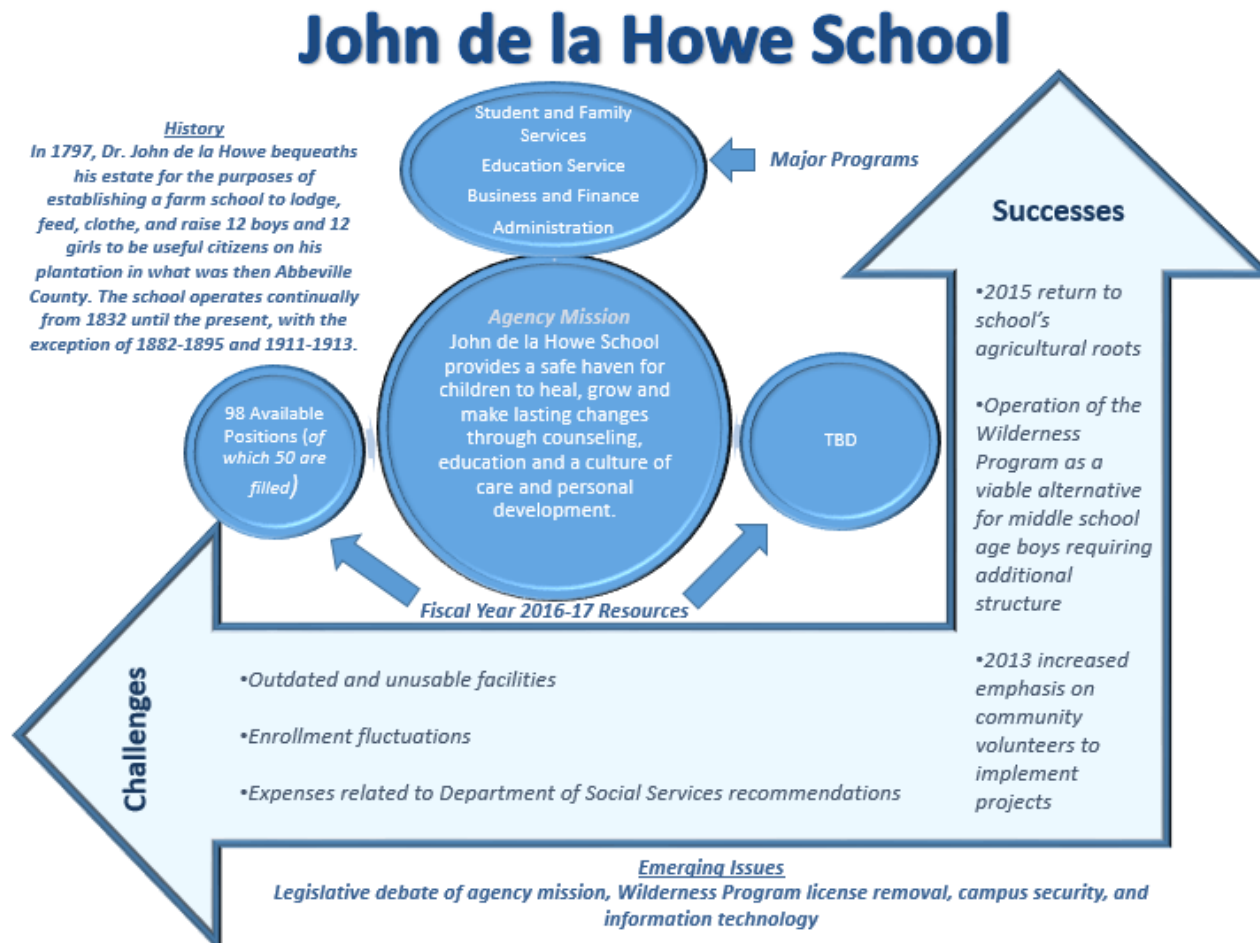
John de la Howe School

History
In 1797, Dr. John de la Howe bequeaths his estate for the purposes of establishing a farm school to lodge, feed, clothe, and raise 12 boys and 12 girls to be useful citizens on his plantation in what was then Abbeville County. The school operates continually from 1832 until the present, with the exception of 1882-1895 and 1911-1913.

Student and Family Services
Education Service
Business and Finance
Administration

Major Programs

Successes

•2015 return to school's agricultural roots

•Operation of the Wilderness Program as a viable alternative for middle school age boys requiring additional structure

•2013 increased emphasis on community volunteers to implement projects

Agency Mission
John de la Howe School provides a safe haven for children to heal, grow and make lasting changes through counseling, education and a culture of care and personal development.

98 Available Positions (of which 50 are filled)

TBD

Fiscal Year 2016-17 Resources

Challenges

•Outdated and unusable facilities

•Enrollment fluctuations

•Expenses related to Department of Social Services recommendations

Emerging Issues
Legislative debate of agency mission, Wilderness Program license removal, campus security, and information technology